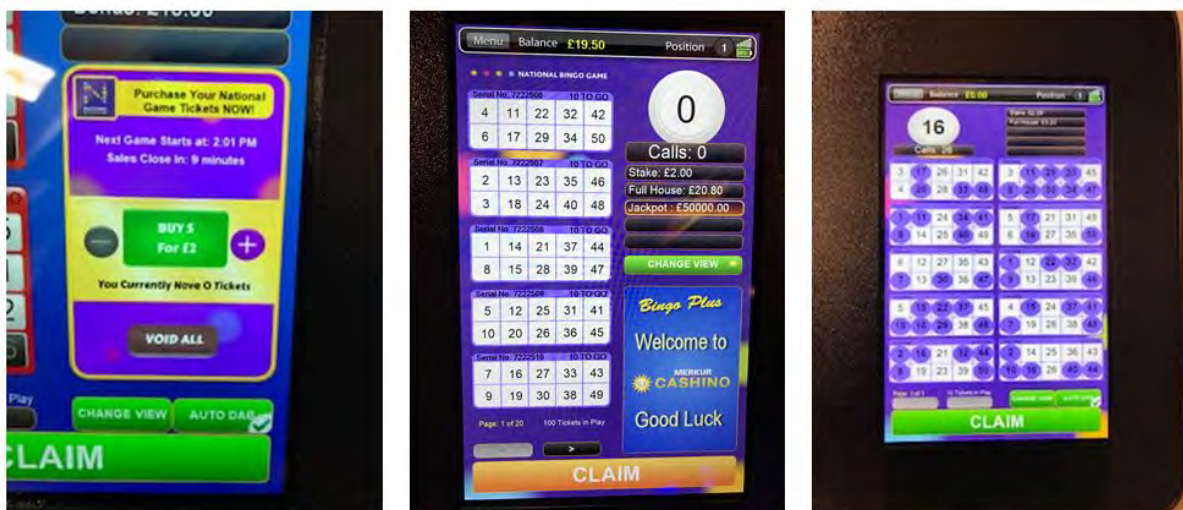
Bonus: £10.00

Purchase Your National Game Tickets NOW!

Next Game Starts at: 2:01 PM
Sales Close In: 9 minutes

BUY 5
For £2

You Currently Have 0 Tickets

VOID ALL

Play

CHANGE VIEW

AUTO DAB

CLAIM

Menu Balance £19.50 Position 1

NATIONAL BINGO GAME

Serial No. 7222506 10 TO GO

| 4 | 11 | 22 | 32 | 42 |
|---|---|---|---|---|
| 6 | 17 | 29 | 34 | 50 |

Serial No. 7222507 10 TO GO

| 2 | 13 | 23 | 35 | 46 |
|---|---|---|---|---|
| 3 | 18 | 24 | 40 | 48 |

Serial No. 7222508 10 TO GO

| 1 | 14 | 21 | 37 | 44 |
|---|---|---|---|---|
| 8 | 15 | 28 | 39 | 47 |

Serial No. 7222509 10 TO GO

| 5 | 12 | 25 | 31 | 41 |
|---|---|---|---|---|
| 10 | 20 | 26 | 36 | 45 |

Serial No. 7222510 10 TO GO

| 7 | 16 | 27 | 33 | 43 |
|---|---|---|---|---|
| 9 | 19 | 30 | 38 | 49 |

Page: 1 of 20 100 Tickets in Play

>

0

Calls: 0

Stake: £2.00
Full House: £20.80
Jackpot : £50000.00

CHANGE VIEW

Bingo Plus

Welcome to

MERKUR CASHINO

Good Luck

CLAIM

Balance £0.00 Position 1

16

Calls: 26

CLAIM